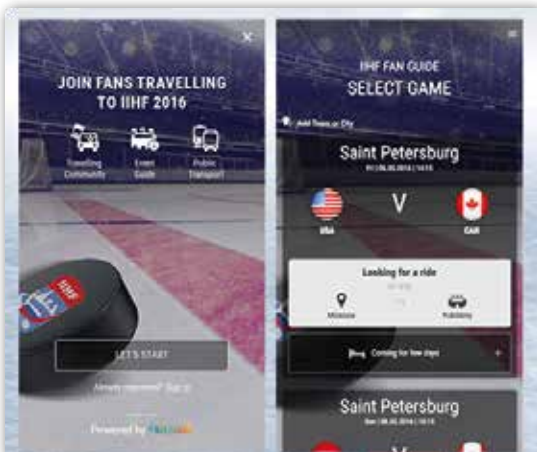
JOIN FANS TRAVELLING TO IIHF 2016

Travelling Community

Event Guide

Public Transport

IIHF

LET'S START

Already registered? Sign in

Powered by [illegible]

IIHF FAN GUIDE

SELECT GAME

Add Team or City

Saint Petersburg

Fri | 06.05.2016 | 14:15

USA

V

CAN

Looking for a ride

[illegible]

Moscow

Publicity

Coming for few days

+

Saint Petersburg

Sun | 08.05.2016 | 16:15